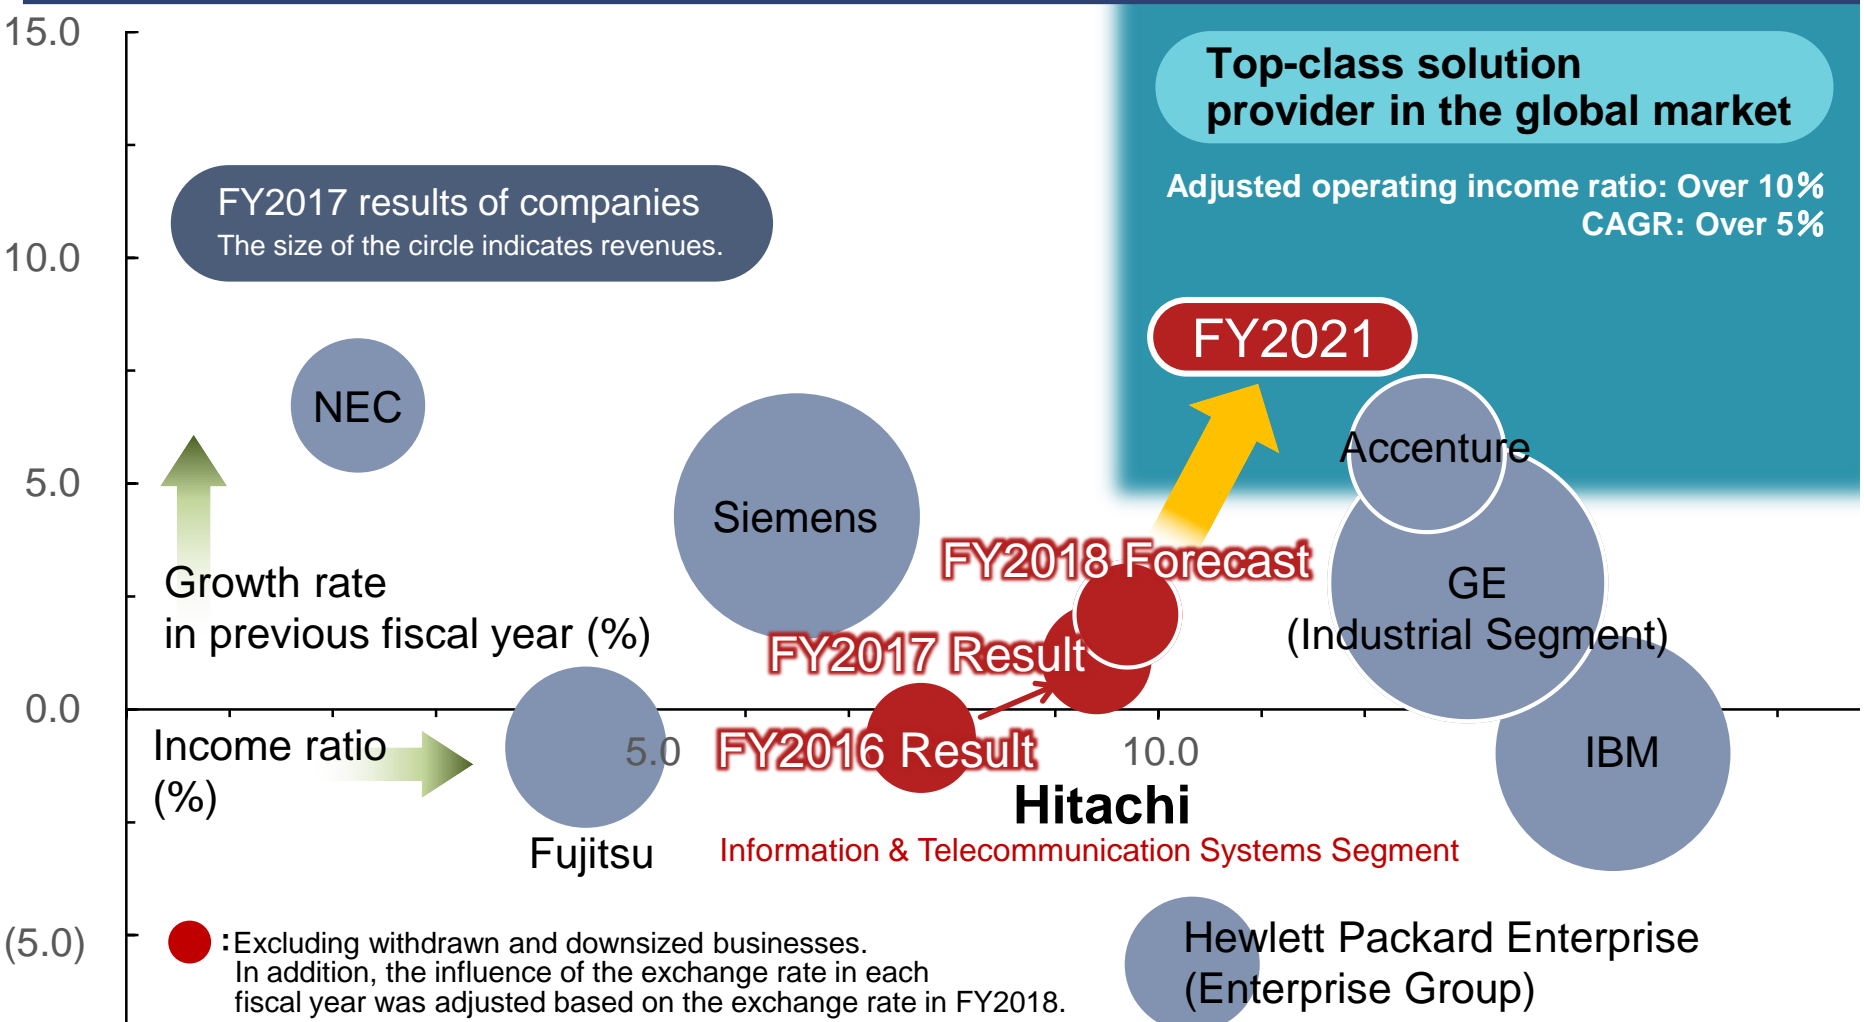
15.0

10.0

5.0

0.0

(5.0)

FY2017 results of companies
The size of the circle indicates revenues.

Top-class solution provider in the global market

Adjusted operating income ratio: Over 10%
CAGR: Over 5%

FY2021

NEC

Siemens

Accenture

GE
(Industrial Segment)

IBM

Growth rate
in previous fiscal year (%)

FY2018 Forecast

FY2017 Result

FY2016 Result

Income ratio
(%)

5.0

10.0

Fujitsu

Hitachi
Information & Telecommunication Systems Segment

Hewlett Packard Enterprise
(Enterprise Group)

:Excluding withdrawn and downsized businesses.
In addition, the influence of the exchange rate in each fiscal year was adjusted based on the exchange rate in FY2018.